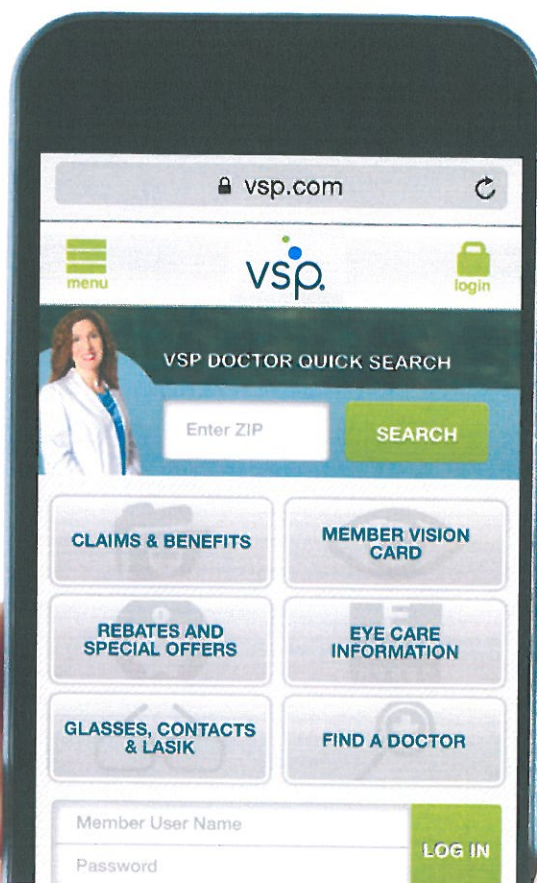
vsp.com

menu

vsp.

login

VSP DOCTOR QUICK SEARCH

Enter ZIP

SEARCH

CLAIMS & BENEFITS

MEMBER VISION CARD

REBATES AND SPECIAL OFFERS

EYE CARE INFORMATION

GLASSES, CONTACTS & LASIK

FIND A DOCTOR

Member User Name

Password

LOG IN